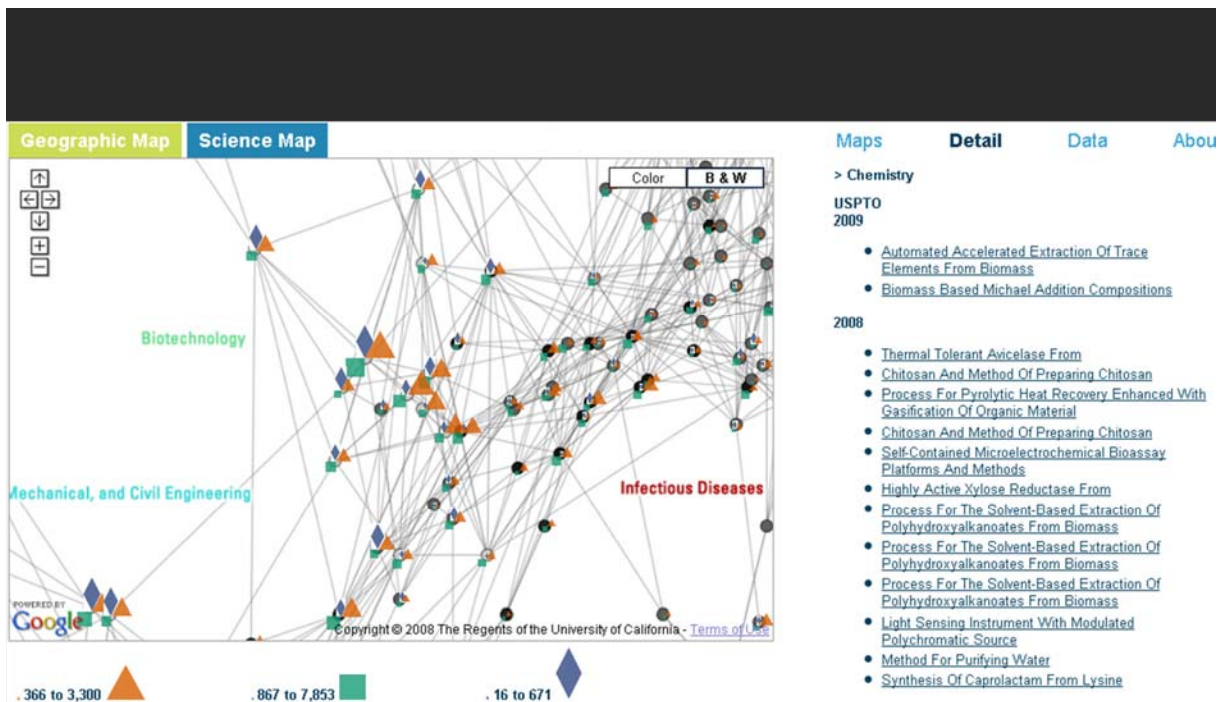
Geographic Map Science Map

Color B & W

Biotechnology

Mechanical, and Civil Engineering

Infectious Diseases

POWERED BY Google

Copyright © 2008 The Regents of the University of California - Terms of Use

. 366 to 3,300 . 867 to 7,853 . 16 to 671

Maps Detail Data Abou

> Chemistry

USPTO
2009

- Automated Accelerated Extraction Of Trace Elements From Biomass
- Biomass Based Michael Addition Compositions

2008

- Thermal Tolerant Avicelase From
- Chitosan And Method Of Preparing Chitosan
- Process For Pyrolytic Heat Recovery Enhanced With Gasification Of Organic Material
- Chitosan And Method Of Preparing Chitosan
- Self-Contained Microelectrochemical Bioassay Platforms And Methods
- Highly Active Xylose Reductase From
- Process For The Solvent-Based Extraction Of Polyhydroxyalkanoates From Biomass
- Process For The Solvent-Based Extraction Of Polyhydroxyalkanoates From Biomass
- Process For The Solvent-Based Extraction Of Polyhydroxyalkanoates From Biomass
- Light Sensing Instrument With Modulated Polychromatic Source
- Method For Purifying Water
- Synthesis Of Caprolactam From Lysine